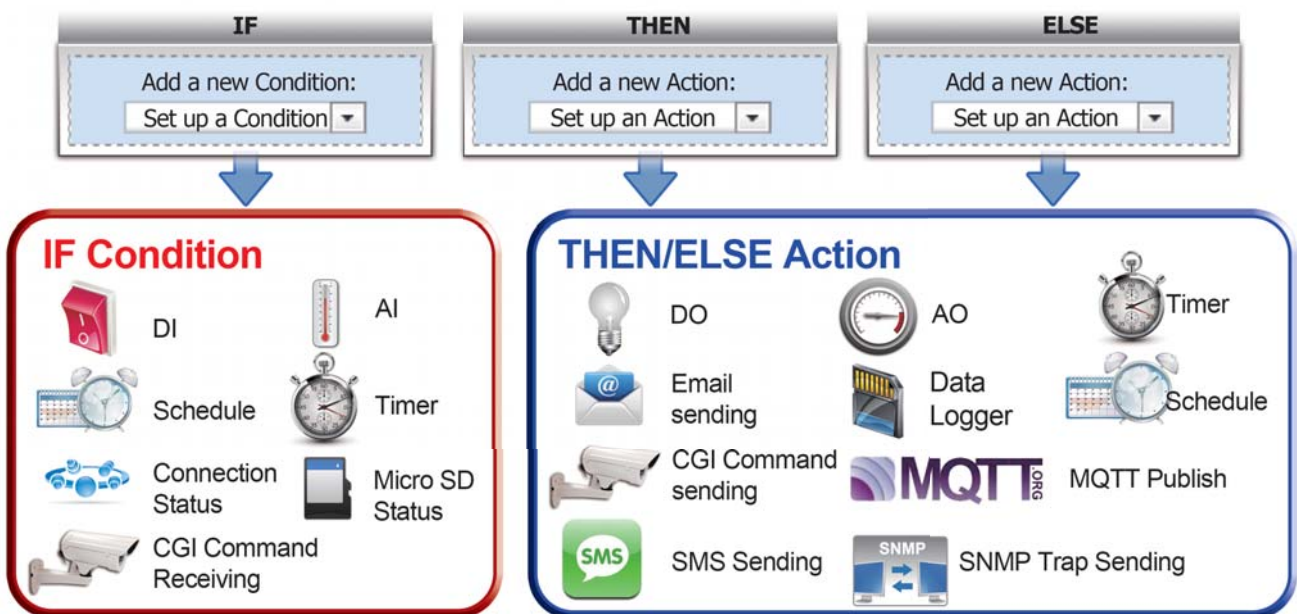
IF

Add a new Condition:

Set up a Condition

THEN

Add a new Action:

Set up an Action

ELSE

Add a new Action:

Set up an Action

IF Condition

DI

AI

Schedule

Timer

Connection Status

Micro SD Status

CGI Command Receiving

THEN/ELSE Action

DO

AO

Timer

Email sending

Data Logger

Schedule

CGI Command sending

MQTT ORG

MQTT Publish

SMS

SMS Sending

SNMP

SNMP Trap Sending